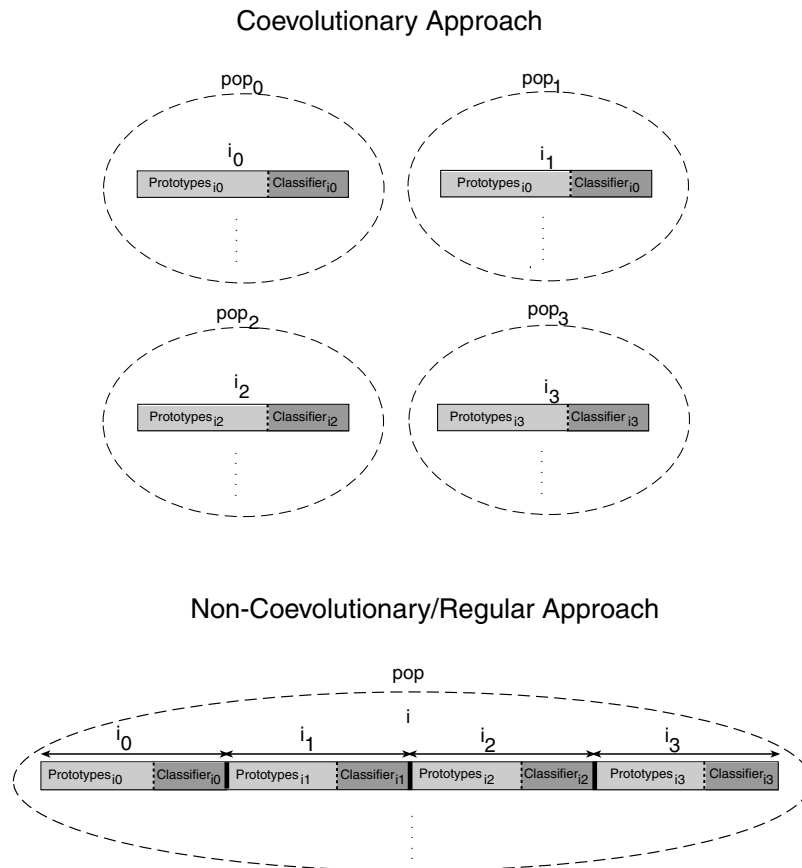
Coevolutionary Approach

$pop_0$

$i_0$

$Prototypes_{i0}$ $Classifier_{i0}$

$pop_1$

$i_1$

$Prototypes_{i0}$ $Classifier_{i0}$

$pop_2$

$i_2$

$Prototypes_{i2}$ $Classifier_{i2}$

$pop_3$

$i_3$

$Prototypes_{i3}$ $Classifier_{i3}$

Non-Coevolutionary/Regular Approach

pop

i

$i_0$ $i_1$ $i_2$ $i_3$

$Prototypes_{i0}$ $Classifier_{i0}$ $Prototypes_{i1}$ $Classifier_{i1}$ $Prototypes_{i2}$ $Classifier_{i2}$ $Prototypes_{i3}$ $Classifier_{i3}$